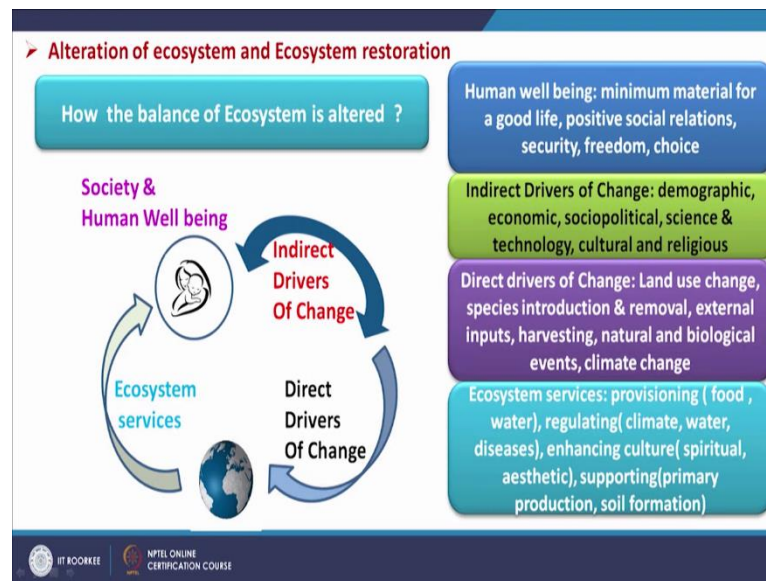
Alteration of ecosystem and Ecosystem restoration

How the balance of Ecosystem is altered ?

Society & Human Well being

Indirect Drivers Of Change

Ecosystem services

Direct Drivers Of Change

Human well being: minimum material for a good life, positive social relations, security, freedom, choice

Indirect Drivers of Change: demographic, economic, sociopolitical, science & technology, cultural and religious

Direct drivers of Change: Land use change, species introduction & removal, external inputs, harvesting, natural and biological events, climate change

Ecosystem services: provisioning ( food , water), regulating( climate, water, diseases), enhancing culture( spiritual, aesthetic), supporting(primary production, soil formation)

IIT ROORKEE NPTEL ONLINE CERTIFICATION COURSE